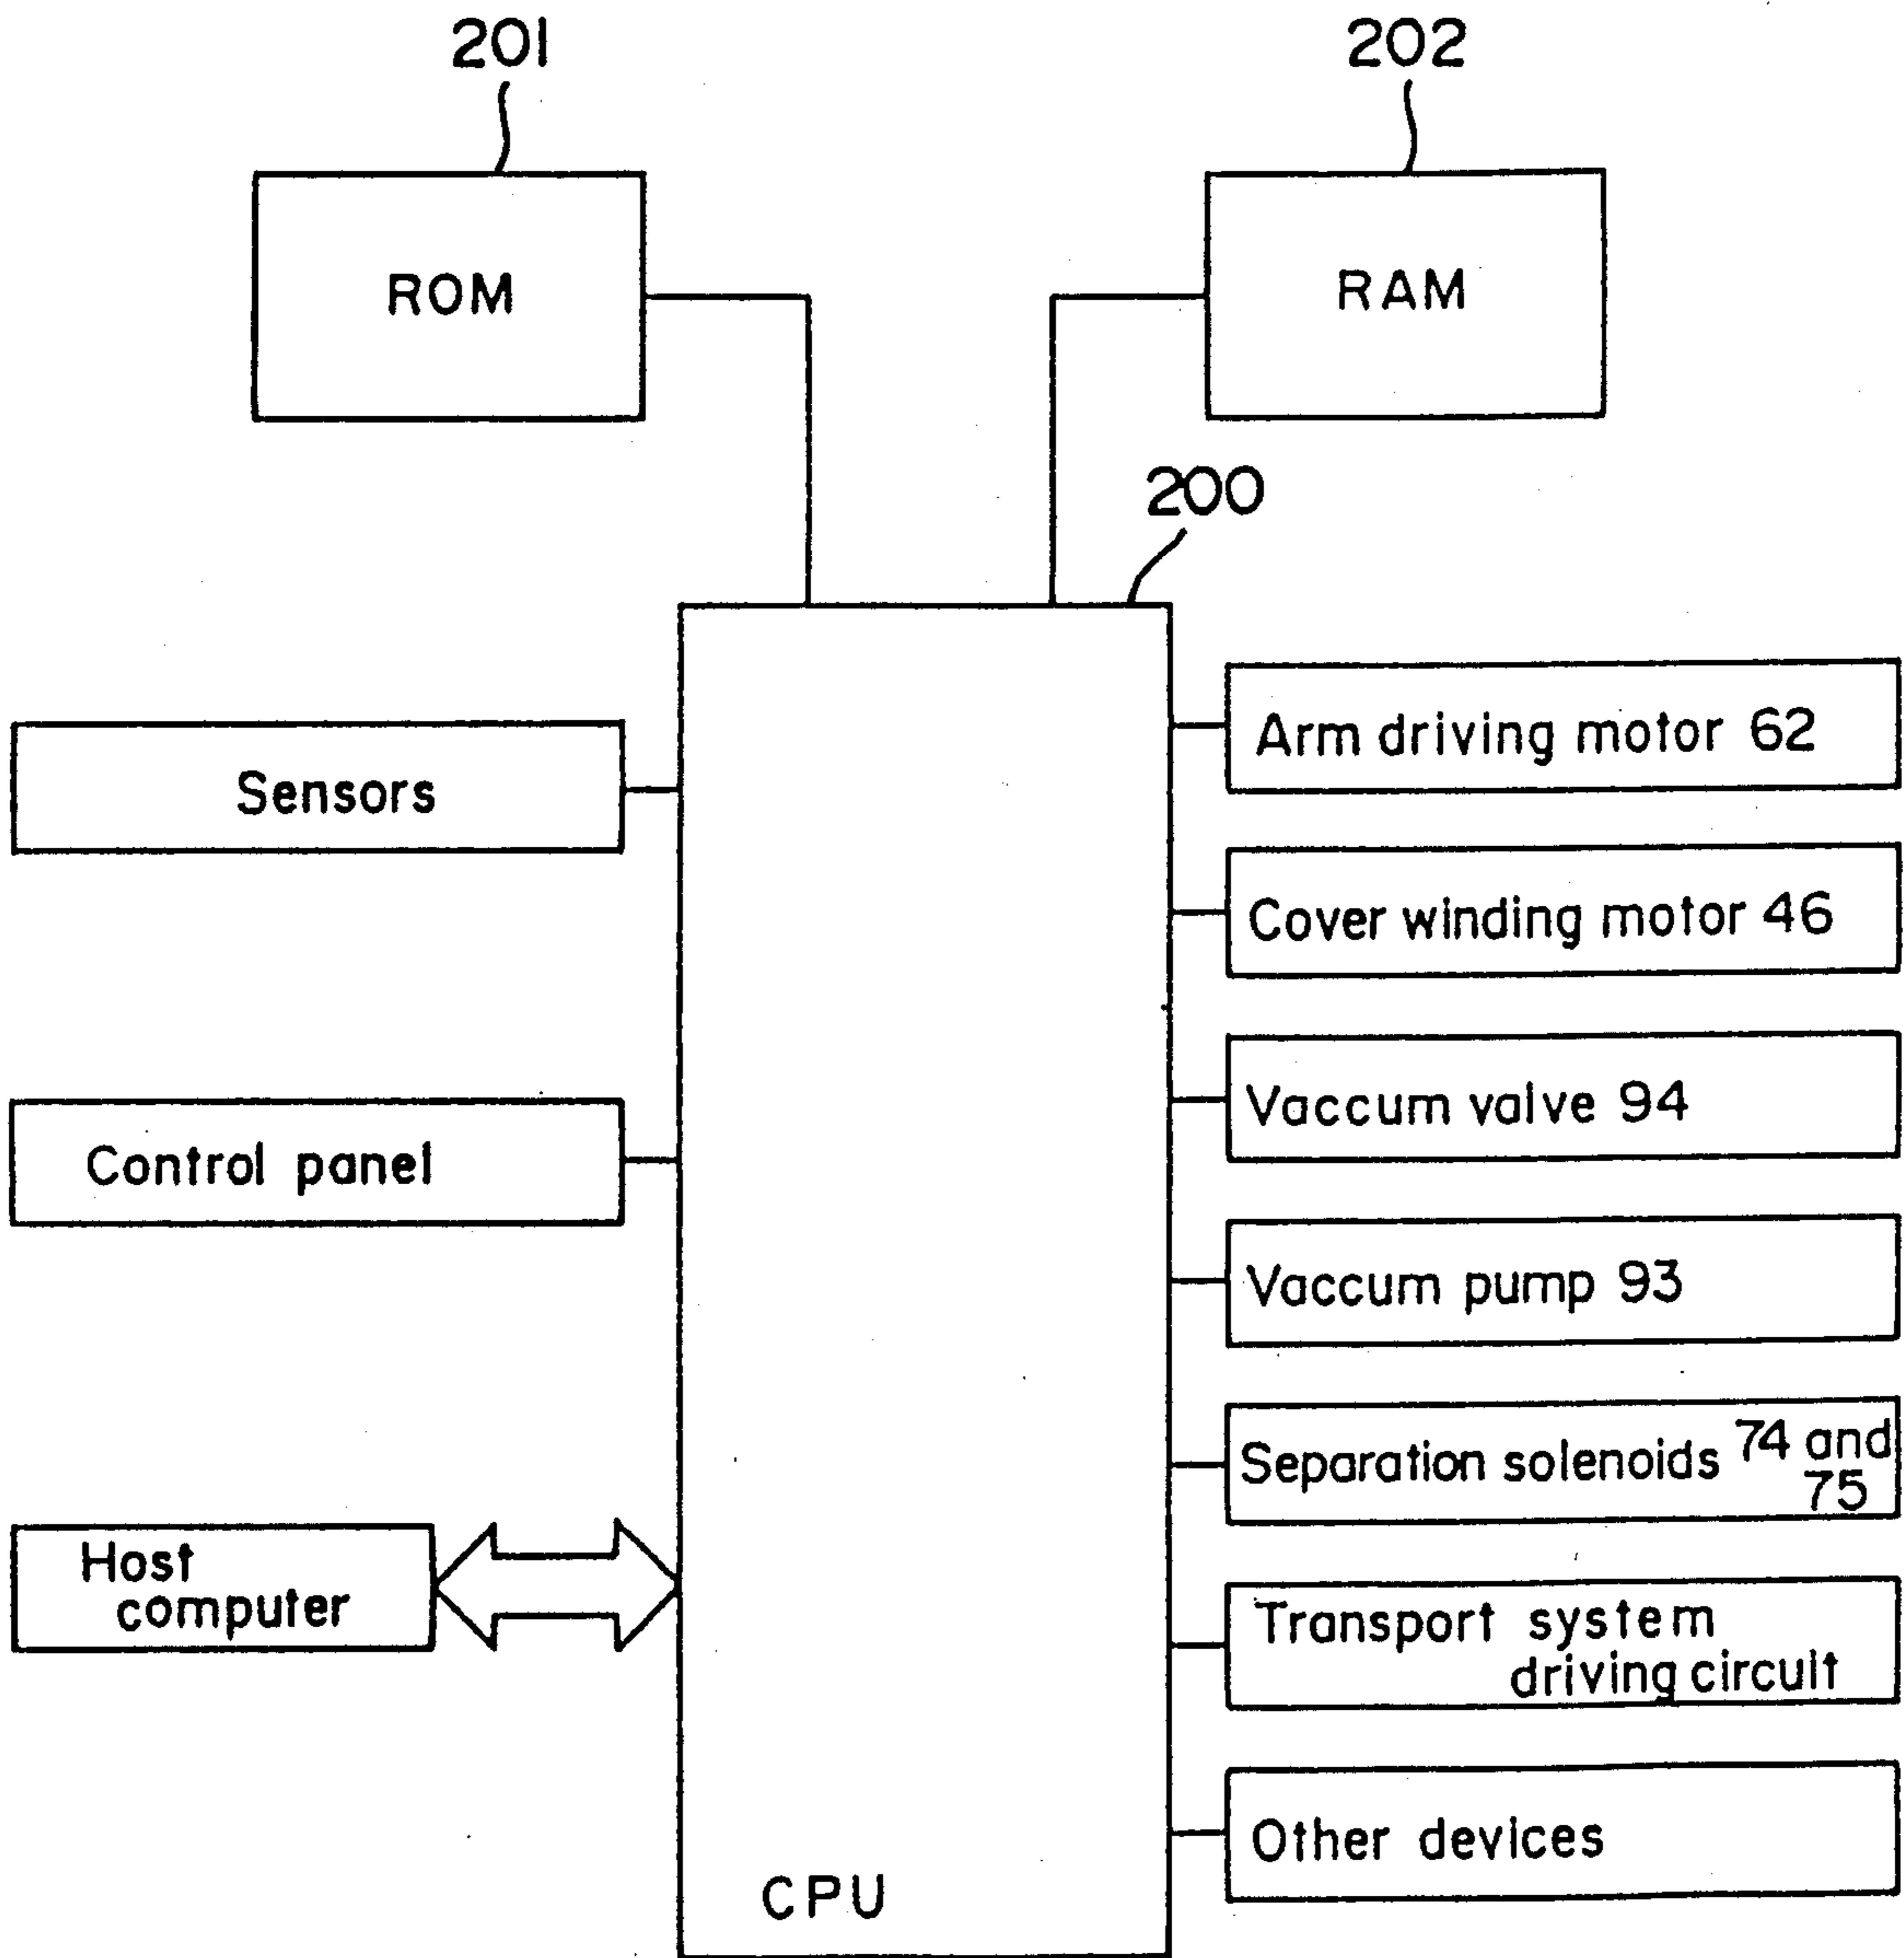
201

202

ROM

RAM

200

Sensors

Control panel

Host computer

CPU

Arm driving motor 62

Cover winding motor 46

Vaccum valve 94

Vaccum pump 93

Separation solenoids 74 and 75

Transport system driving circuit

Other devices